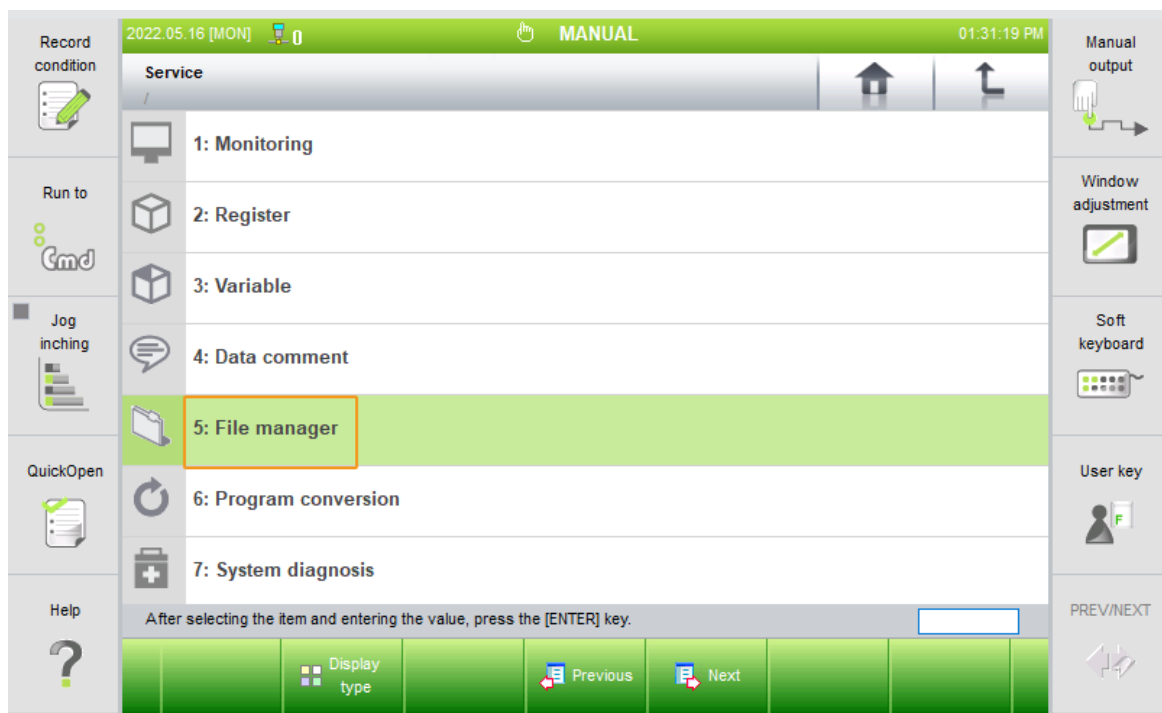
Record condition

Run to

Cmd

Jog inching

QuickOpen

Help

2022.05.16 [MON] 0 MANUAL 01:31:19 PM

Service
/

1: Monitoring

2: Register

3: Variable

4: Data comment

5: File manager

6: Program conversion

7: System diagnosis

After selecting the item and entering the value, press the [ENTER] key.

Display type

Previous

Next

Manual output

Window adjustment

Soft keyboard

User key

F

PREV/NEXT